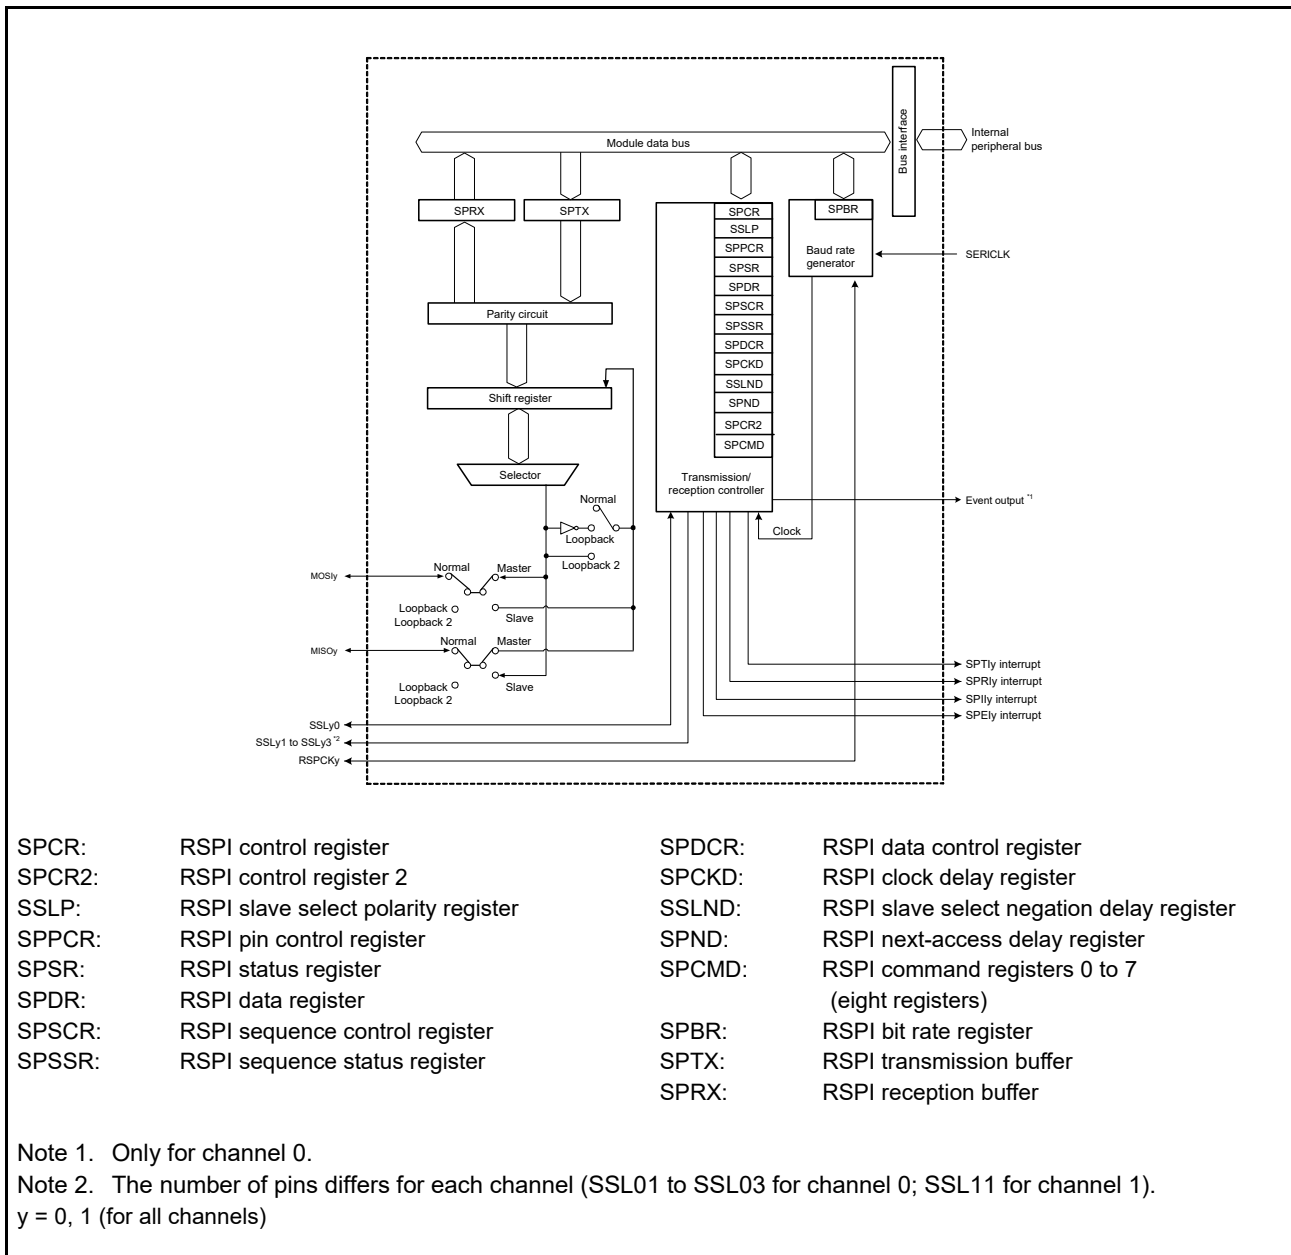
Module data bus

Bus interface

Internal peripheral bus

SPRX

SPTX

SPCR
SSLP
SPPCR
SPSR
SPDR
SPSCR
SPSSR
SPDCR
SPCKD
SSLND
SPND
SPCR2
SPCMD

SPBR

Baud rate generator

SERICLK

Parity circuit

Shift register

Selector

Transmission/ reception controller

Normal
Loopback
Loopback 2

Event output $^{*1}$

Clock

MOSIy
Normal
Master
Loopback
Loopback 2
Slave

MISOy
Normal
Master
Slave
Loopback
Loopback 2

SPTIy interrupt
SPRIy interrupt
SPIIy interrupt
SPEIy interrupt

SSLy0
SSLy1 to SSLy3 $^{*2}$
RSPCKy

SPCR: RSPI control register
SPCR2: RSPI control register 2
SSLP: RSPI slave select polarity register
SPPCR: RSPI pin control register
SPSR: RSPI status register
SPDR: RSPI data register
SPSCR: RSPI sequence control register
SPSSR: RSPI sequence status register

SPDCR: RSPI data control register
SPCKD: RSPI clock delay register
SSLND: RSPI slave select negation delay register
SPND: RSPI next-access delay register
SPCMD: RSPI command registers 0 to 7 (eight registers)
SPBR: RSPI bit rate register
SPTX: RSPI transmission buffer
SPRX: RSPI reception buffer

Note 1. Only for channel 0.
Note 2. The number of pins differs for each channel (SSL01 to SSL03 for channel 0; SSL11 for channel 1).
y = 0, 1 (for all channels)